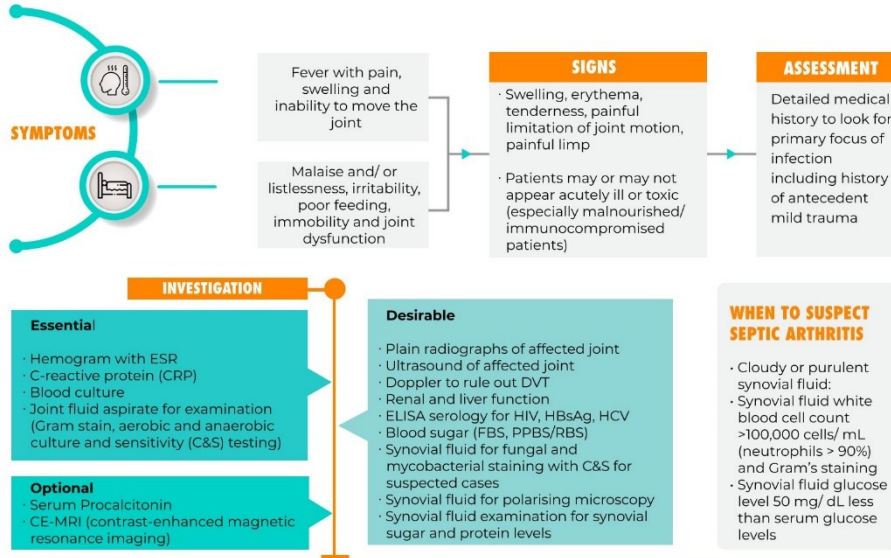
SYMPTOMS

Fever with pain, swelling and inability to move the joint

Malaise and/ or listlessness, irritability, poor feeding, immobility and joint dysfunction

SIGNS

· Swelling, erythema, tenderness, painful limitation of joint motion, painful limp

· Patients may or may not appear acutely ill or toxic (especially malnourished/ immunocompromised patients)

ASSESSMENT

Detailed medical history to look for primary focus of infection including history of antecedent mild trauma

INVESTIGATION

Essential

· Hemogram with ESR
· C-reactive protein (CRP)
· Blood culture
· Joint fluid aspirate for examination (Gram stain, aerobic and anaerobic culture and sensitivity (C&S) testing)

Optional

· Serum Procalcitonin
· CE-MRI (contrast-enhanced magnetic resonance imaging)

Desirable

· Plain radiographs of affected joint
· Ultrasound of affected joint
· Doppler to rule out DVT
· Renal and liver function
· ELISA serology for HIV, HBsAg, HCV
· Blood sugar (FBS, PPBS/RBS)
· Synovial fluid for fungal and mycobacterial staining with C&S for suspected cases
· Synovial fluid for polarising microscopy
· Synovial fluid examination for synovial sugar and protein levels

WHEN TO SUSPECT SEPTIC ARTHRITIS

· Cloudy or purulent synovial fluid:
· Synovial fluid white blood cell count >100,000 cells/ mL (neutrophils > 90%) and Gram's staining
· Synovial fluid glucose level 50 mg/ dL less than serum glucose levels